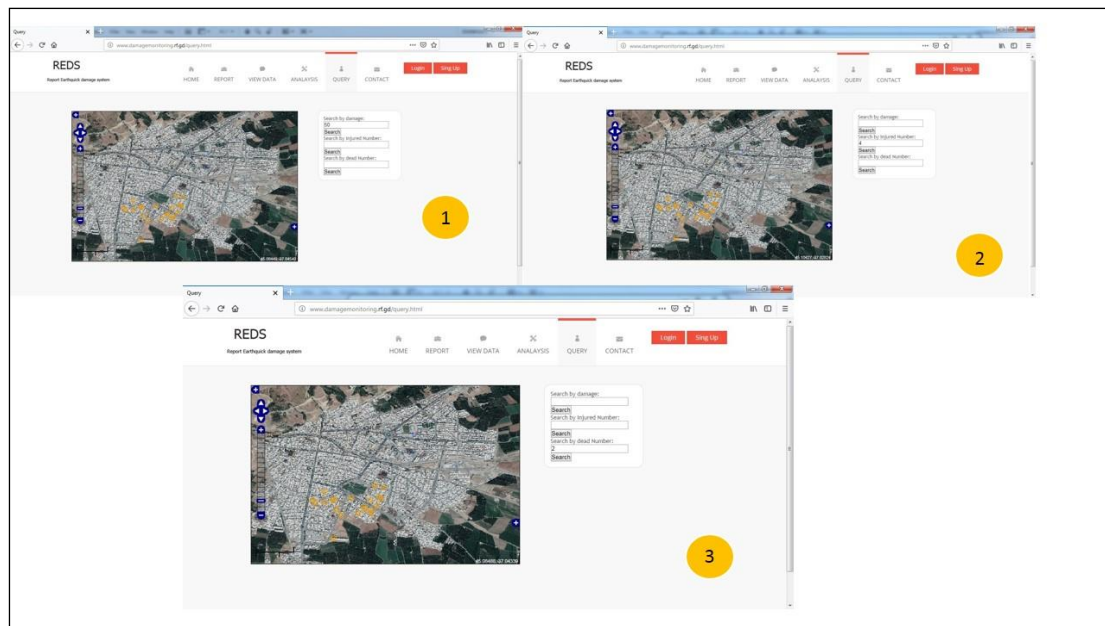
Query
www.damagemonitoring.rf.gd/query.html
REDS
Report Earthquick damage system
HOME REPORT VIEW DATA ANALAYSIS QUERY CONTACT
Login Sing Up
Search by damage:
50
Search
Search by Injured Number:
Search
Search by dead Number:
Search
1

Query
www.damagemonitoring.rf.gd/query.html
REDS
Report Earthquick damage system
HOME REPORT VIEW DATA ANALAYSIS QUERY CONTACT
Login Sing Up
Search by damage:
Search
Search by Injured Number:
4
Search
Search by dead Number:
Search
2

Query
www.damagemonitoring.rf.gd/query.html
REDS
Report Earthquick damage system
HOME REPORT VIEW DATA ANALAYSIS QUERY CONTACT
Login Sing Up
Search by damage:
Search
Search by Injured Number:
Search
Search by dead Number:
2
Search
3